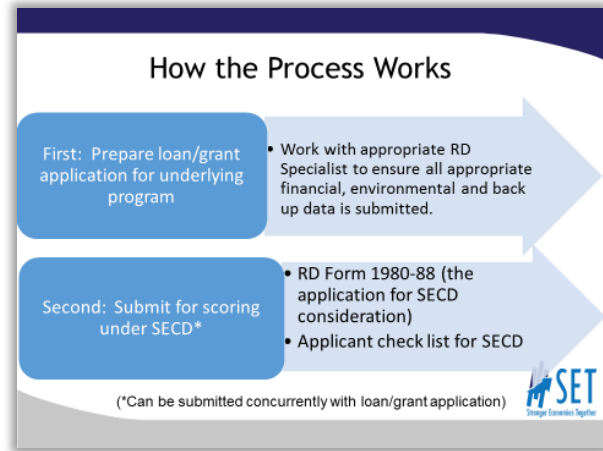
How the Process Works

First: Prepare loan/grant application for underlying program

• Work with appropriate RD Specialist to ensure all appropriate financial, environmental and back up data is submitted.

Second: Submit for scoring under SECD*

• RD Form 1980-88 (the application for SECD consideration)
• Applicant check list for SECD

(*Can be submitted concurrently with loan/grant application)

SET
Stronger Economies Together